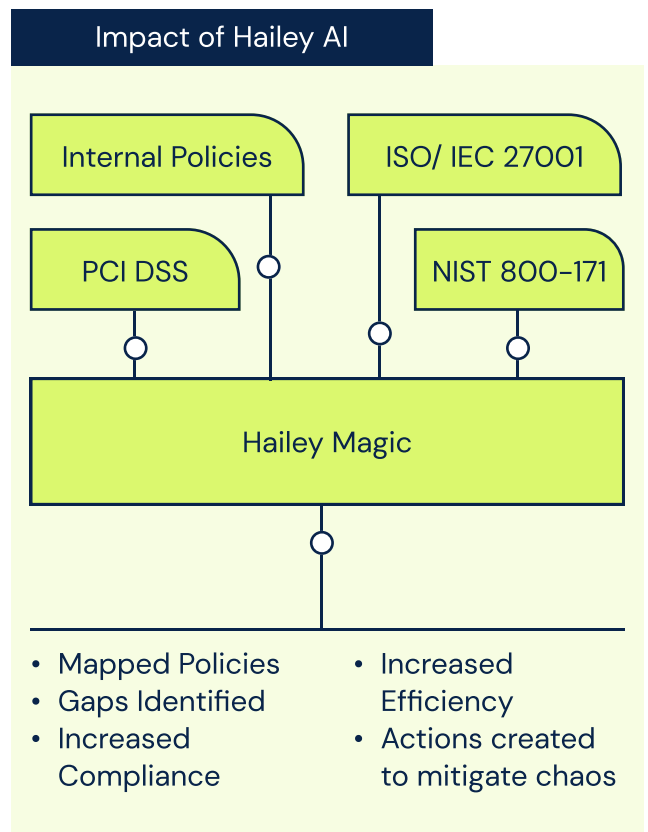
Impact of Hailey AI

Internal Policies

ISO/ IEC 27001

PCI DSS

NIST 800-171

Hailey Magic

- Mapped Policies
- Gaps Identified
- Increased Compliance

- Increased Efficiency
- Actions created to mitigate chaos